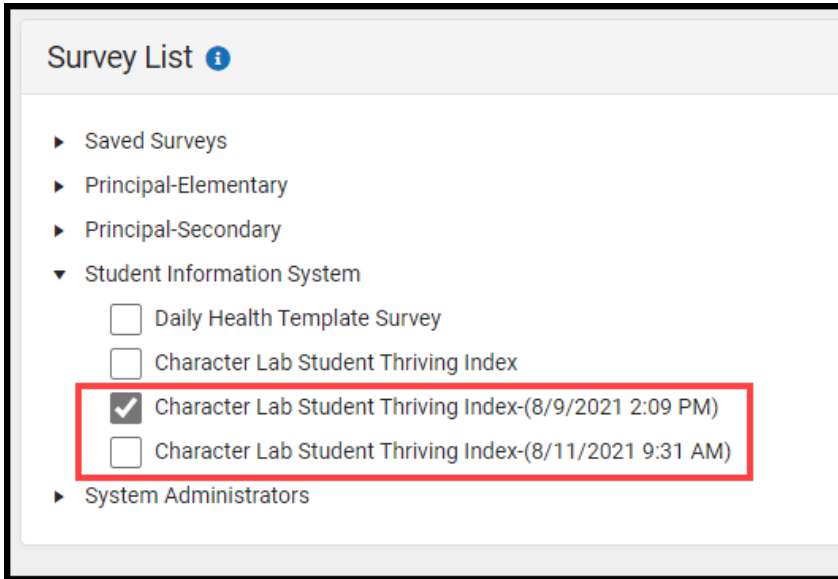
Survey List

Saved Surveys
Principal-Elementary
Principal-Secondary
Student Information System
Daily Health Template Survey
Character Lab Student Thriving Index
Character Lab Student Thriving Index-(8/9/2021 2:09 PM)
Character Lab Student Thriving Index-(8/11/2021 9:31 AM)
System Administrators